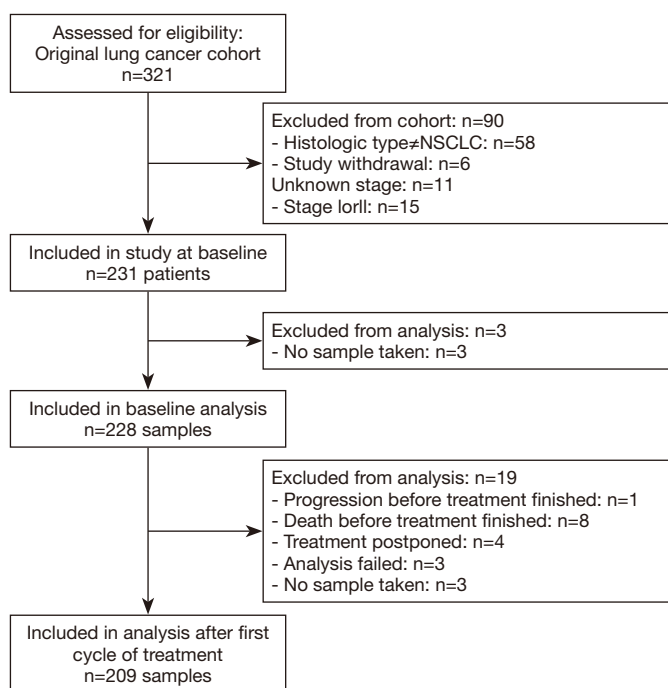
Assessed for eligibility:
Original lung cancer cohort
n=321

Excluded from cohort: n=90
- Histologic type≠NSCLC: n=58
- Study withdrawal: n=6
Unknown stage: n=11
- Stage lorll: n=15

Included in study at baseline
n=231 patients

Excluded from analysis: n=3
- No sample taken: n=3

Included in baseline analysis
n=228 samples

Excluded from analysis: n=19
- Progression before treatment finished: n=1
- Death before treatment finished: n=8
- Treatment postponed: n=4
- Analysis failed: n=3
- No sample taken: n=3

Included in analysis after first cycle of treatment
n=209 samples